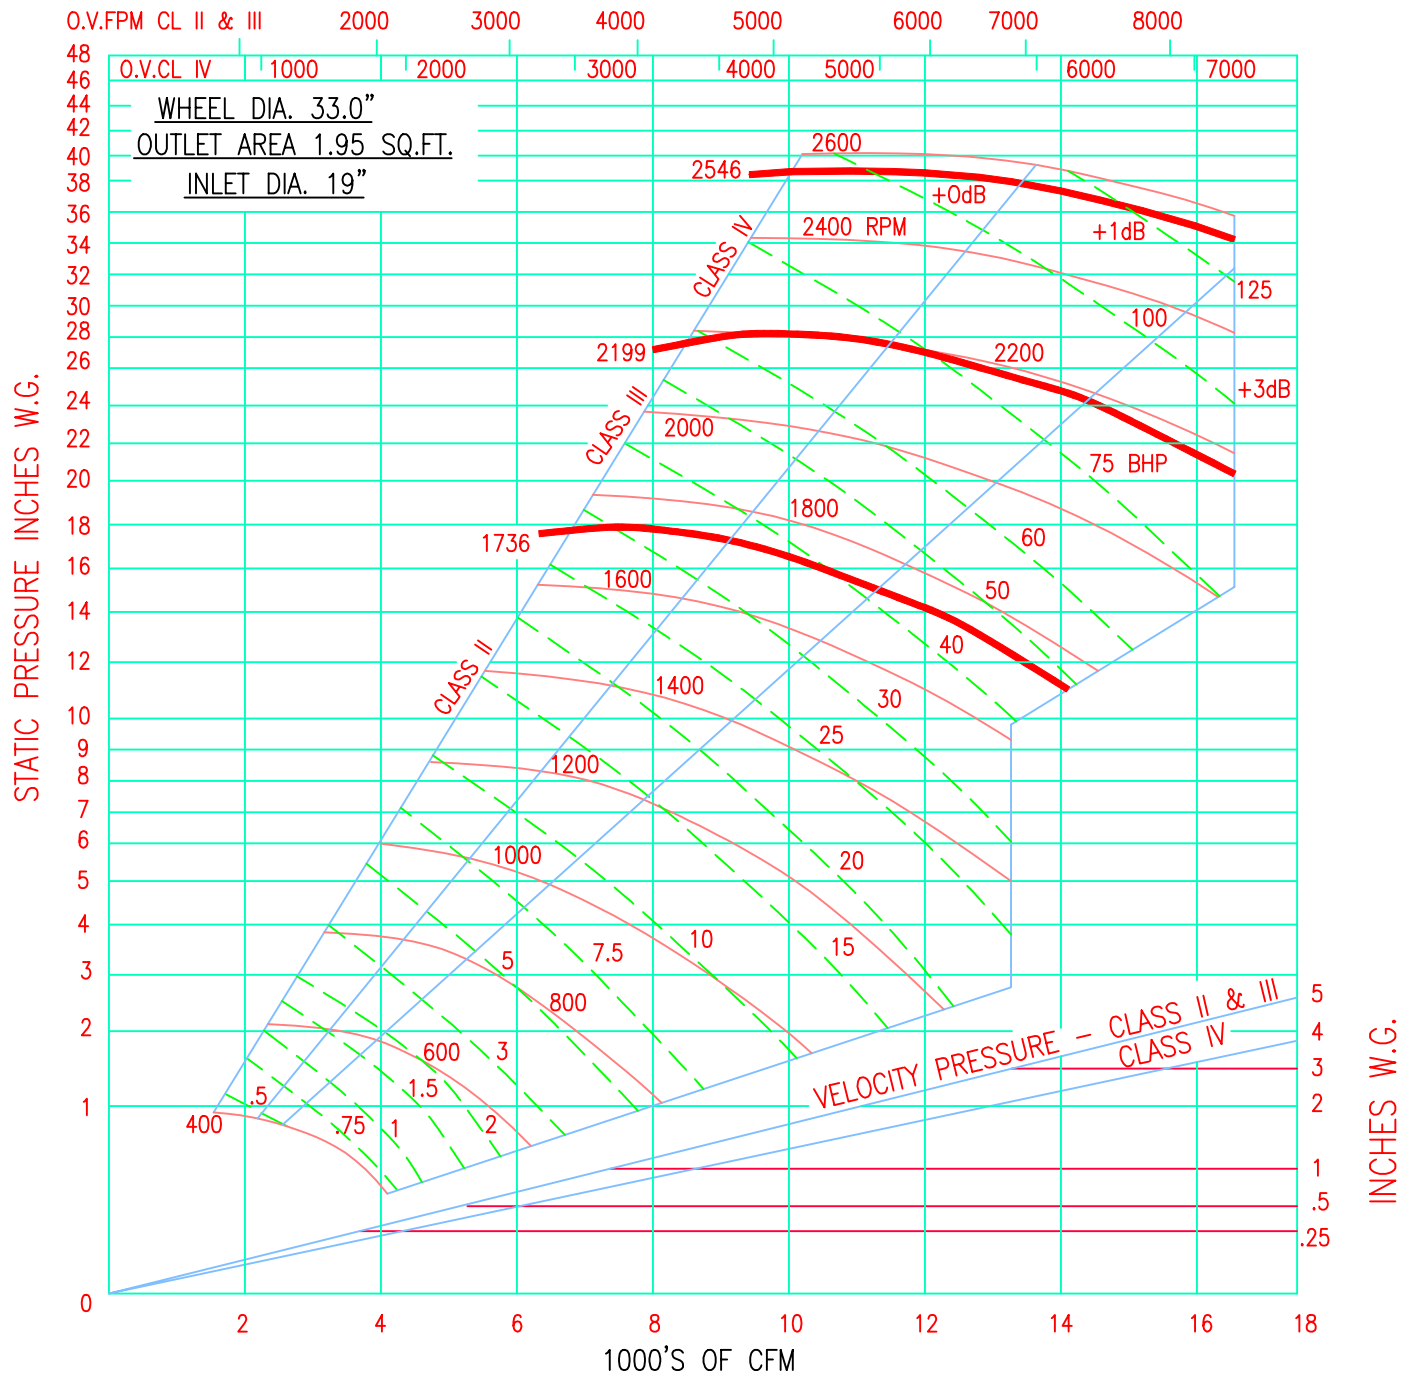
O.V.FPM CL II & III 2000 3000 4000 5000 6000 7000 8000

O.V.CL IV 1000 2000 3000 4000 5000 6000 7000

WHEEL DIA. 33.0"
OUTLET AREA 1.95 SQ.FT.
INLET DIA. 19"

48
46
44
42
40
38
36
34
32
30
28
26
24
22
20
18
16
14
12
10
9
8
7
6
5
4
3
2
1
0

STATIC PRESSURE INCHES W.G.

2600
2546
+0dB
CLASS IV
2400 RPM
+1dB
125
100
2199
2200
+3dB
CLASS III
2000
75 BHP
1800
60
1736
50
1600
40
CLASS II
1400
30
25
1200
1000
20
10
15
5
7.5
800
600
3
1.5
2
.5
400
.75
1

VELOCITY PRESSURE – CLASS II & III
CLASS IV

5
4
3
2
1
.5
.25

INCHES W.G.

2 4 6 8 10 12 14 16 18

1000'S OF CFM